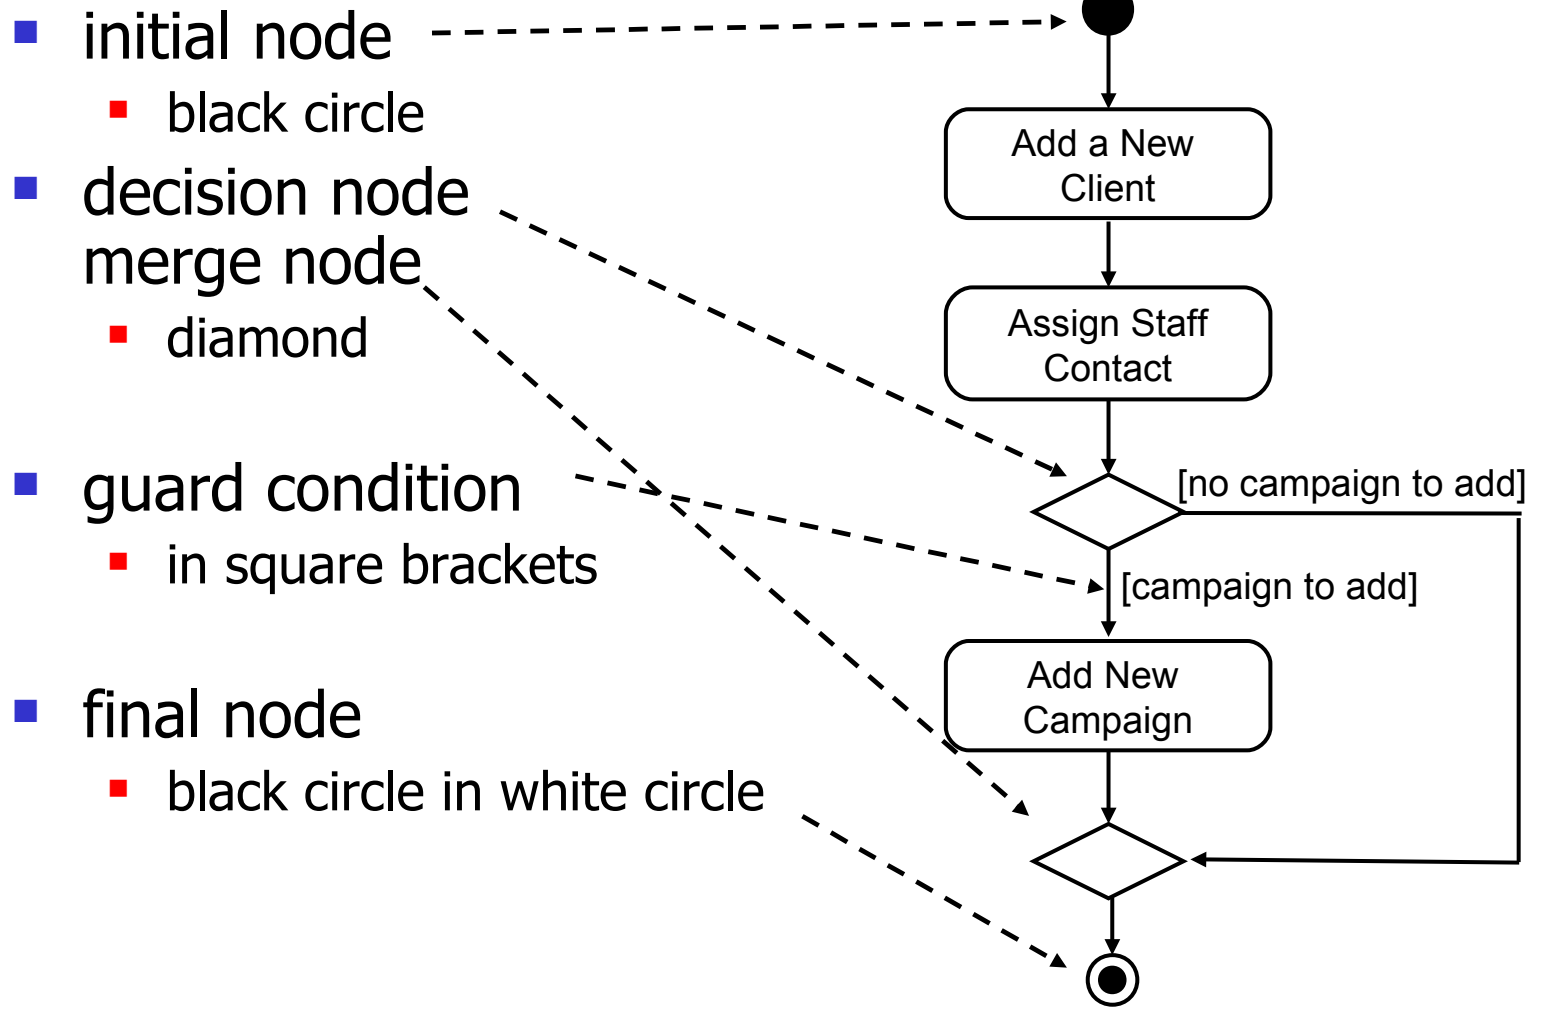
initial node
black circle

decision node
merge node
diamond

guard condition
in square brackets

final node
black circle in white circle

Add a New Client

Assign Staff Contact

[no campaign to add]

[campaign to add]

Add New Campaign